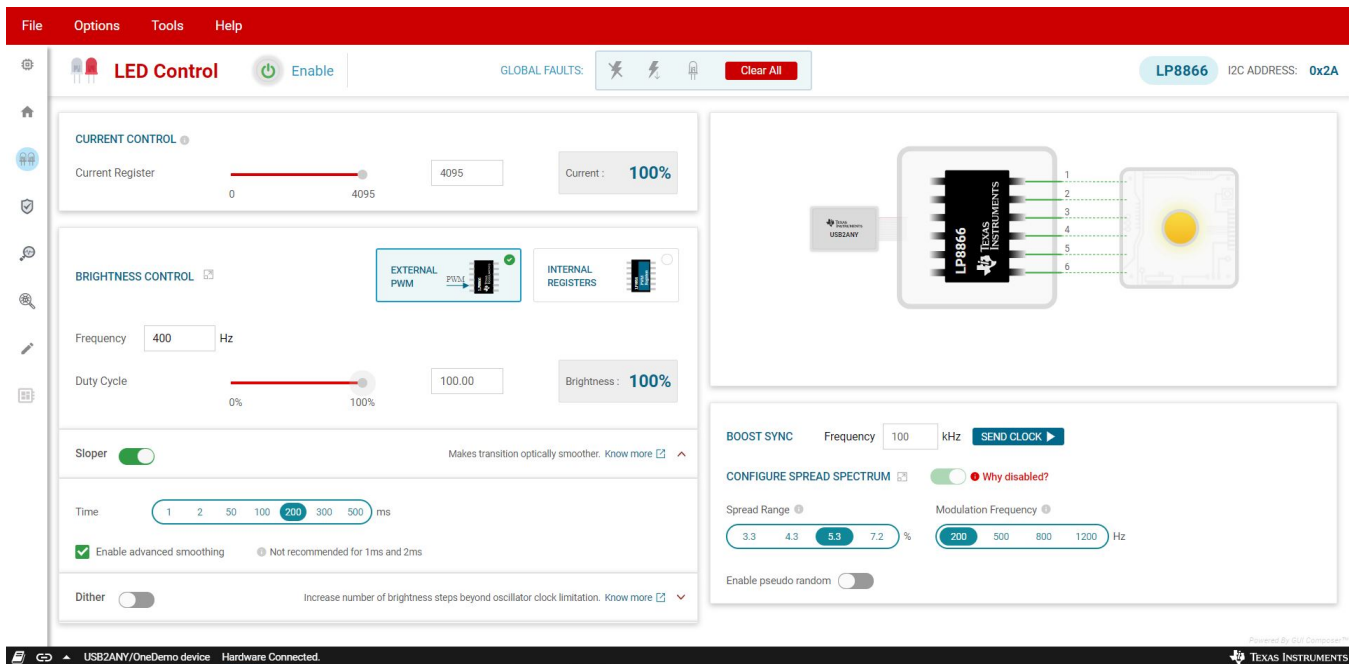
File Options Tools Help

LED Control Enable GLOBAL FAULTS: Clear All LP8866 I2C ADDRESS: 0x2A

CURRENT CONTROL
Current Register 0 4095 4095 Current : 100%

BRIGHTNESS CONTROL
EXTERNAL PWM PWM
INTERNAL REGISTERS

Frequency 400 Hz

Duty Cycle 0% 100% 100.00 Brightness : 100%

Sloper Makes transition optically smoother. Know more

Time 1 2 50 100 200 300 500 ms

Enable advanced smoothing Not recommended for 1ms and 2ms

Dither Increase number of brightness steps beyond oscillator clock limitation. Know more

TEXAS INSTRUMENTS USB2ANY
LP8866 TEXAS INSTRUMENTS
1 2 3 4 5 6

BOOST SYNC Frequency 100 kHz SEND CLOCK

CONFIGURE SPREAD SPECTRUM Why disabled?

Spread Range 3.3 4.3 5.3 7.2 %
Modulation Frequency 200 500 800 1200 Hz

Enable pseudo random

Powered By GUI Composer™

USB2ANY/OneDemo device Hardware Connected.
TEXAS INSTRUMENTS